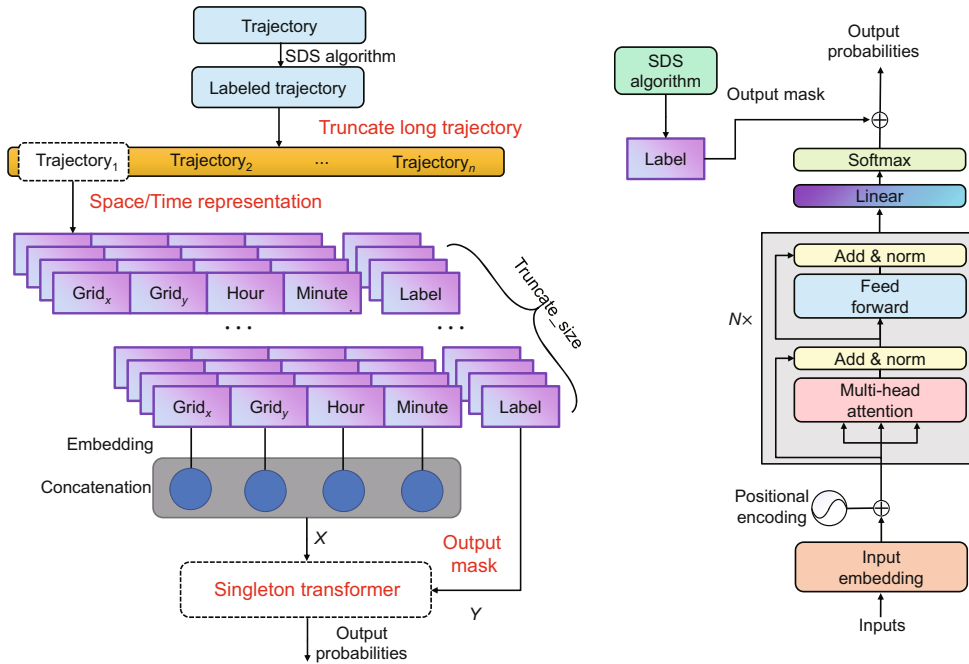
Trajectory

SDS algorithm

Labeled trajectory

Truncate long trajectory

Trajectory$_1$ Trajectory$_2$ ··· Trajectory$_n$

Space/Time representation

Grid$_x$ Grid$_y$ Hour Minute Label

Truncate_size

··· ···

Grid$_x$ Grid$_y$ Hour Minute Label

Embedding

Concatenation

$X$

Output mask

Singleton transformer

$Y$

Output probabilities

SDS algorithm

Label

Output mask

Output probabilities

Softmax

Linear

Add & norm

Feed forward

$N\times$

Add & norm

Multi-head attention

Positional encoding

Input embedding

Inputs